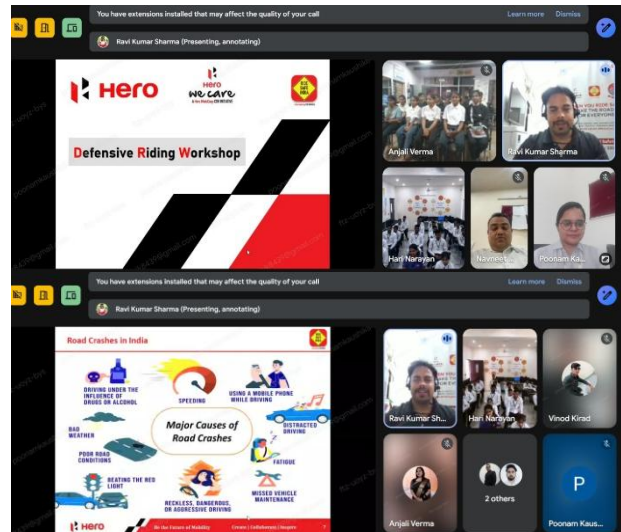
You have extensions installed that may affect the quality of your call
Learn more
Dismiss
Ravi Kumar Sharma (Presenting, annotating)

Hero
Hero
we care

Defensive Riding Workshop

Anjali Verma
Ravi Kumar Sharma
Hari Narayan
Navneet...
Poonam Ka...

You have extensions installed that may affect the quality of your call
Learn more
Dismiss
Ravi Kumar Sharma (Presenting, annotating)

Road Crashes in India
DRIVING UNDER THE INFLUENCE OF DRUGS OR ALCOHOL
SPEEDING
USING A MOBILE PHONE WHILE DRIVING
BAD WEATHER
Major Causes of Road Crashes
DISTRACTED DRIVING
POOR ROAD CONDITIONS
FATIGUE
BEATING THE RED LIGHT
RECKLESS, DANGEROUS, OR AGGRESSIVE DRIVING
MISSED VEHICLE MAINTENANCE
Hero
Be the Future of Mobility
Create | Collaborate | Inspire

Ravi Kumar Sh...
Hari Narayan
Vinod Kirad
Anjali Verma
2 others
P
Poonam Kaus...